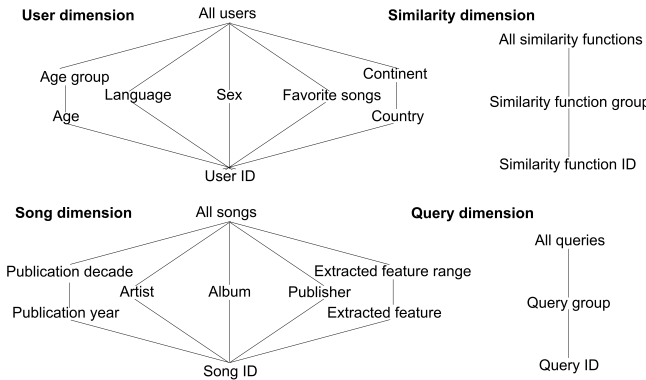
User dimension

All users

Age group
Language
Sex
Favorite songs
Continent
Age
Country

User ID

Similarity dimension

All similarity functions

Similarity function group

Similarity function ID

Song dimension

All songs

Publication decade
Artist
Album
Publisher
Extracted feature range
Publication year
Extracted feature

Song ID

Query dimension

All queries

Query group

Query ID